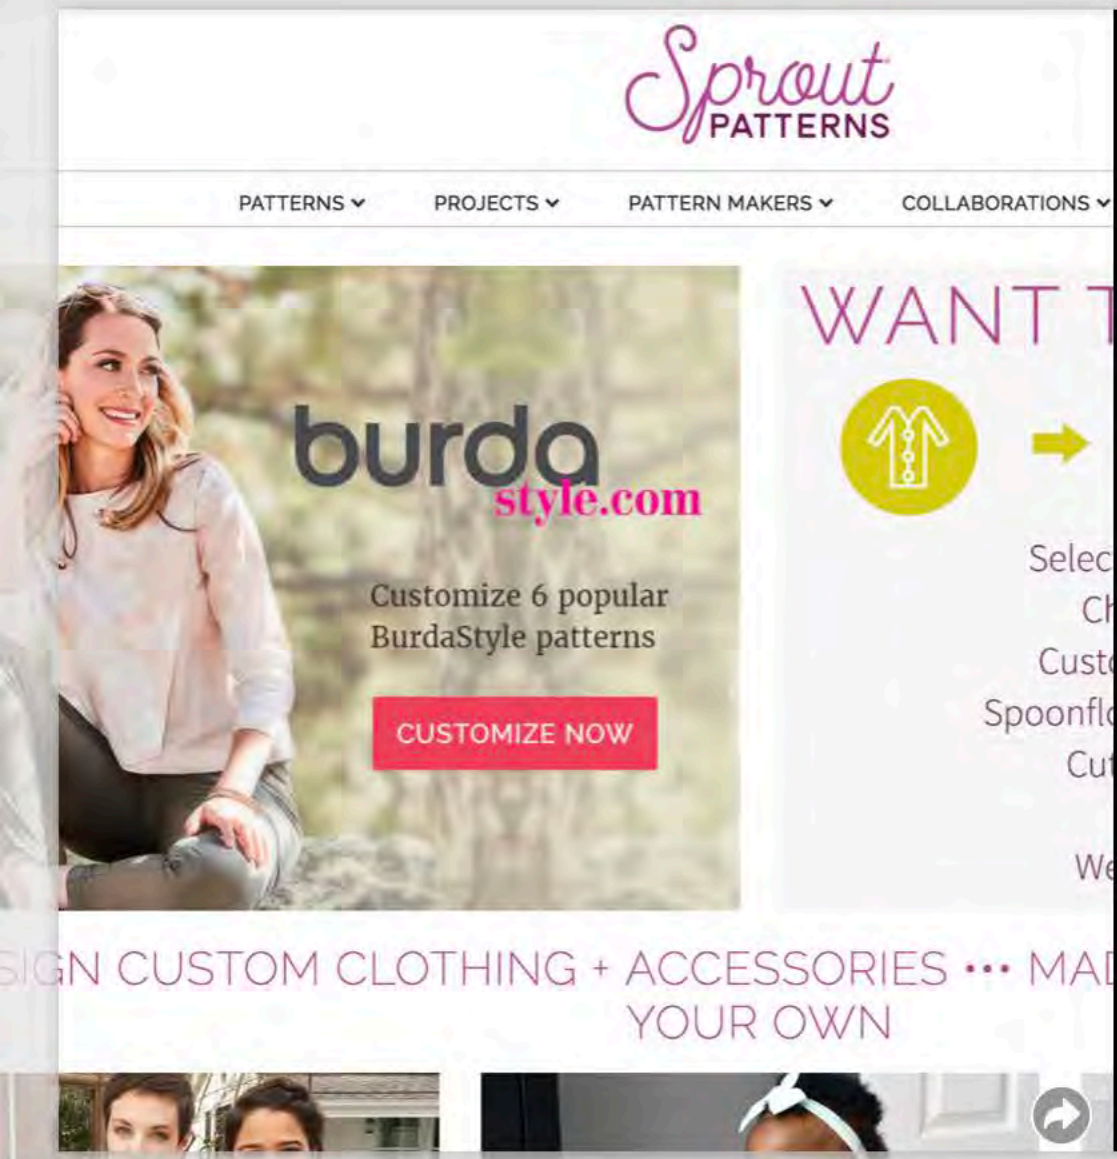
Sprout PATTERNS

PATTERNS ⌄ PROJECTS ⌄ PATTERN MAKERS ⌄ COLLABORATIONS ⌄

burda style.com

Customize 6 popular BurdaStyle patterns

CUSTOMIZE NOW

WANT T

Selec
Ch
Custo
Spoonflo
Cu

We

SIGN CUSTOM CLOTHING + ACCESSORIES ••• MAD YOUR OWN